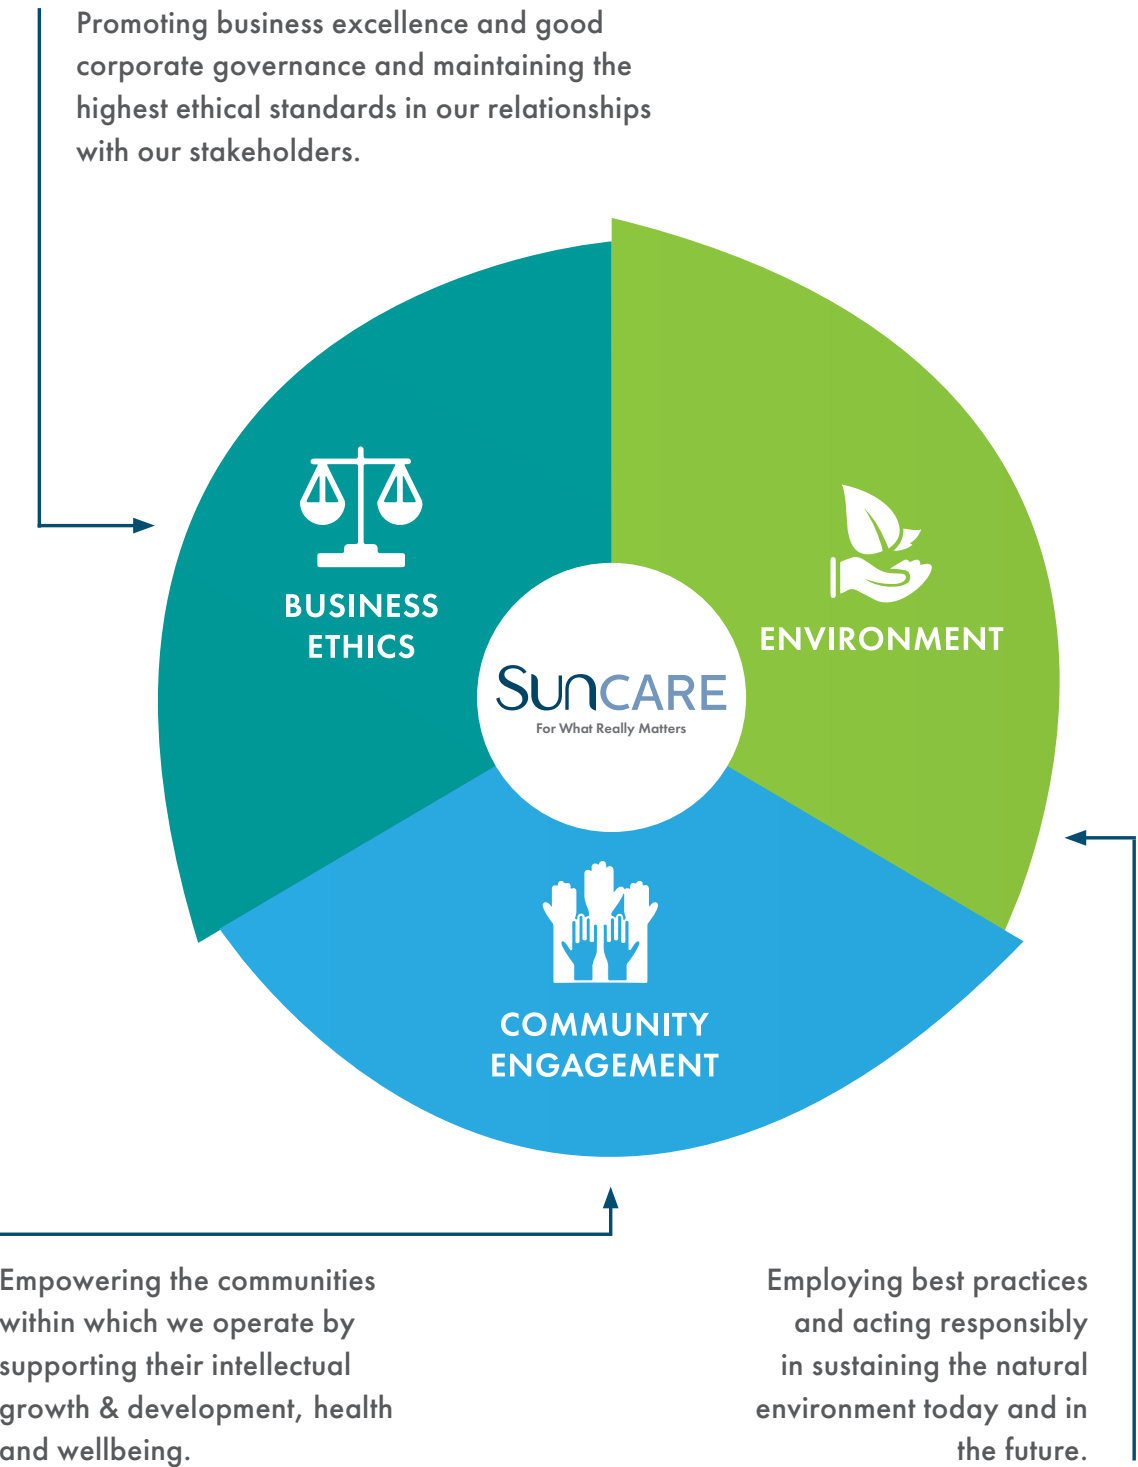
Promoting business excellence and good corporate governance and maintaining the highest ethical standards in our relationships with our stakeholders.

BUSINESS ETHICS

ENVIRONMENT

SUNCARE
For What Really Matters

COMMUNITY ENGAGEMENT

Empowering the communities within which we operate by supporting their intellectual growth & development, health and wellbeing.

Employing best practices and acting responsibly in sustaining the natural environment today and in the future.